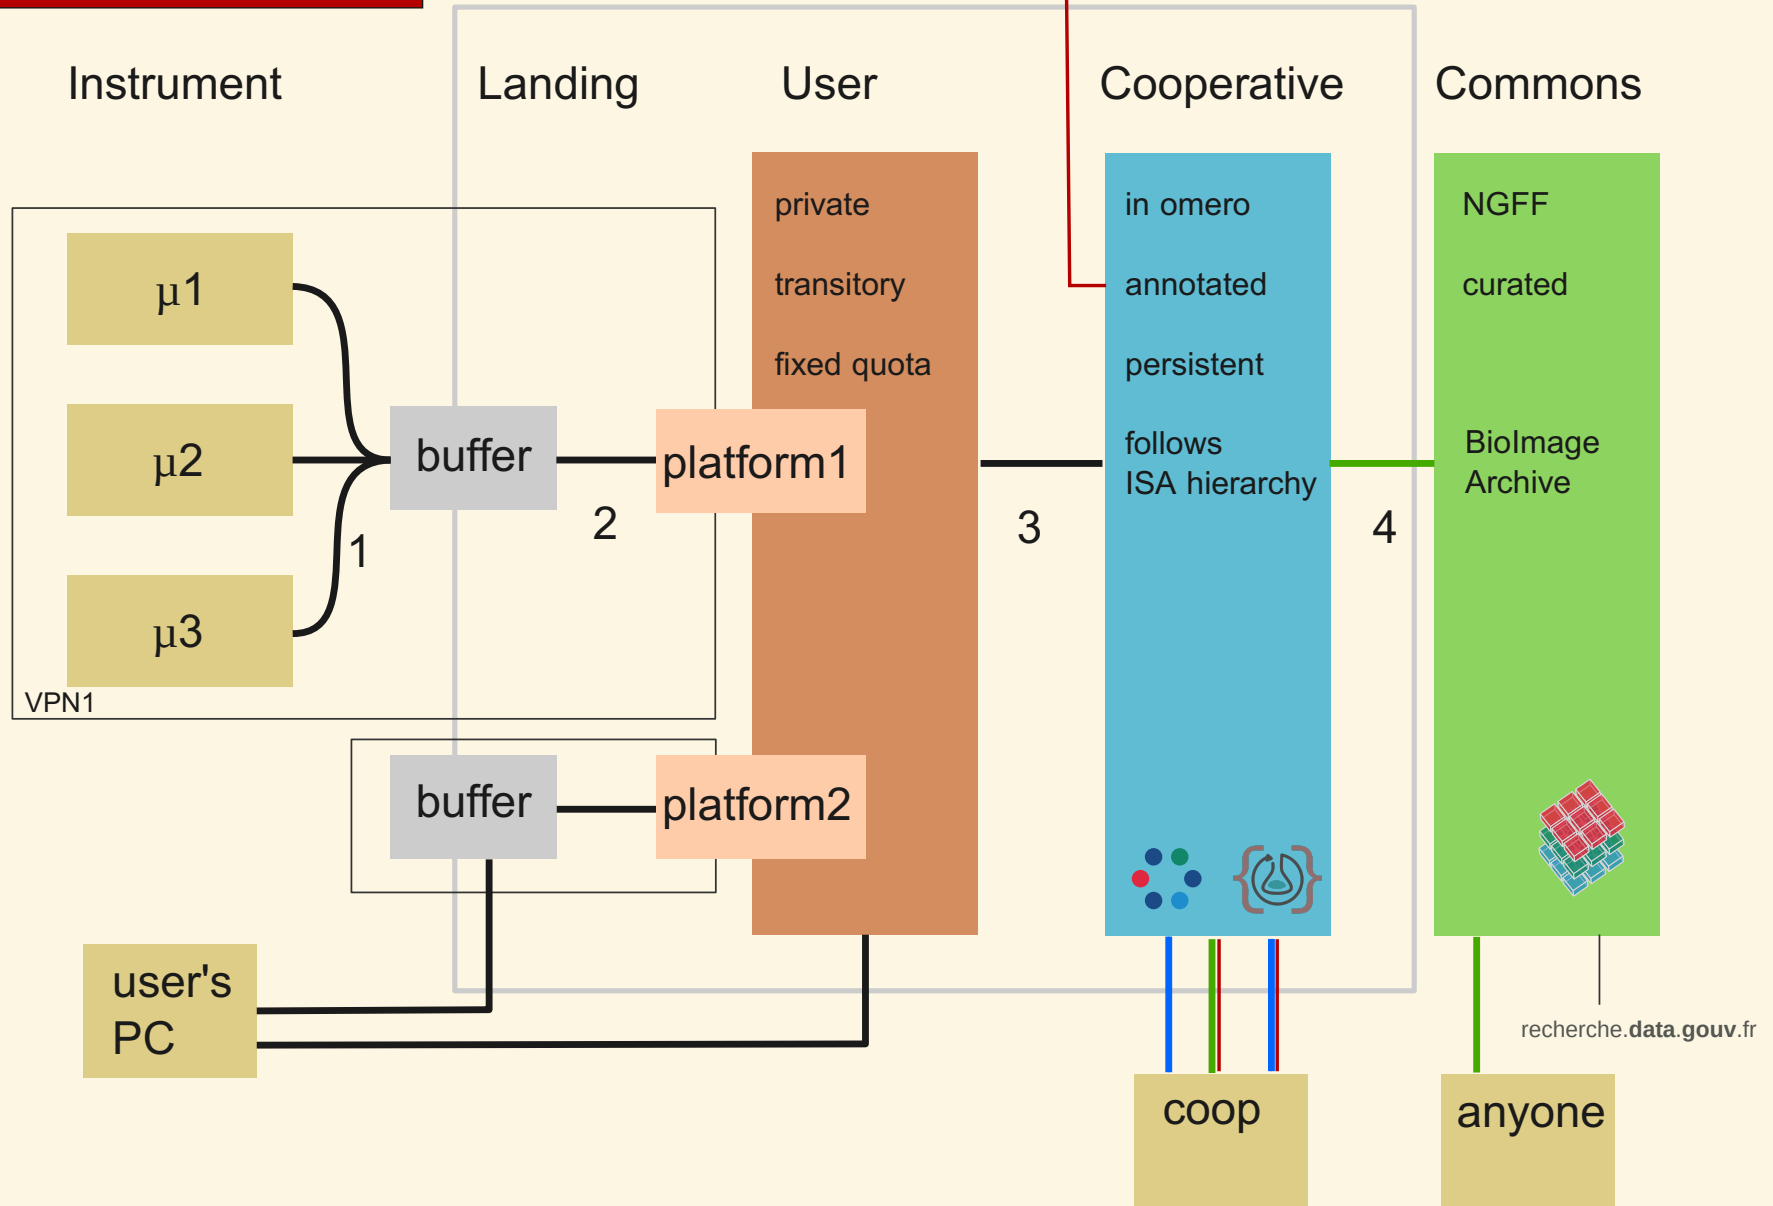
Instrument

Landing

User

Cooperative

Commons

private

transitory

fixed quota

in omero

annotated

persistent

follows ISA hierarchy

NGFF

curated

BioImage Archive

µ1

µ2

µ3

buffer

platform1

2

1

3

4

VPN1

buffer

platform2

user's PC

recherche.data.gouv.fr

coop

anyone